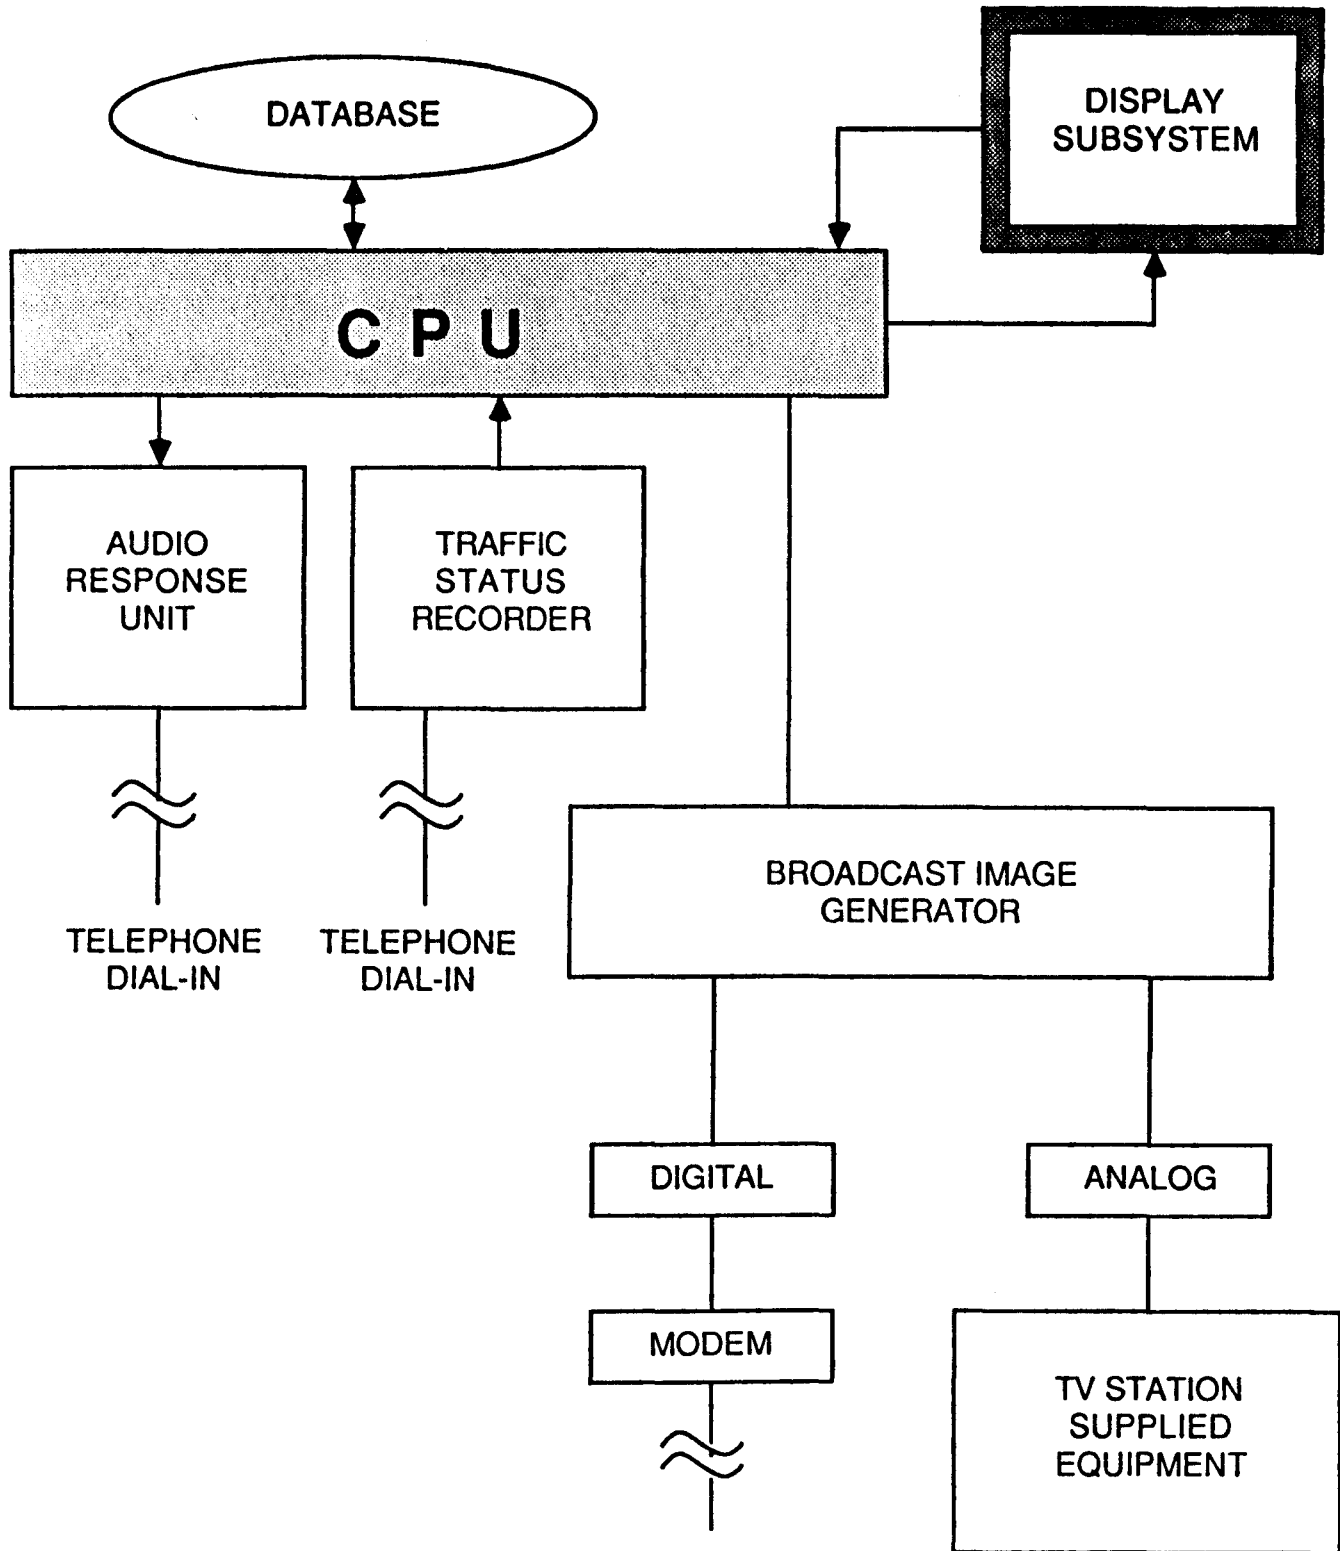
DATABASE

DISPLAY SUBSYSTEM

C P U

AUDIO RESPONSE UNIT

TRAFFIC STATUS RECORDER

TELEPHONE DIAL-IN

TELEPHONE DIAL-IN

BROADCAST IMAGE GENERATOR

DIGITAL

ANALOG

MODEM

TV STATION SUPPLIED EQUIPMENT